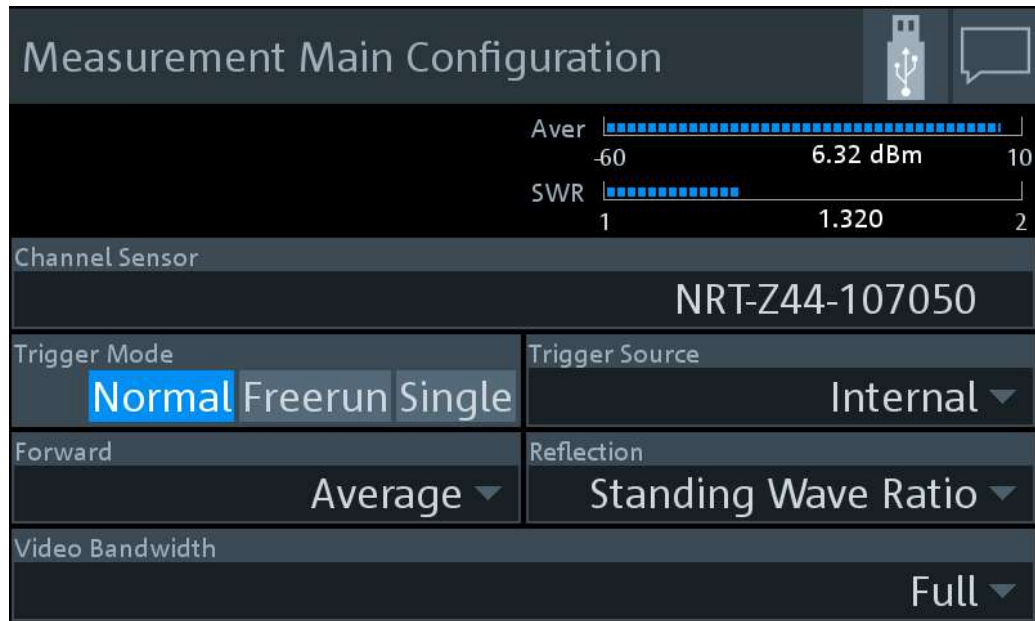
Measurement Main Configuration

Aver
-60
6.32 dBm
10
SWR
1
1.320
2

Channel Sensor
NRT-Z44-107050

Trigger Mode
Normal Freerun Single

Trigger Source
Internal

Forward
Average

Reflection
Standing Wave Ratio

Video Bandwidth
Full